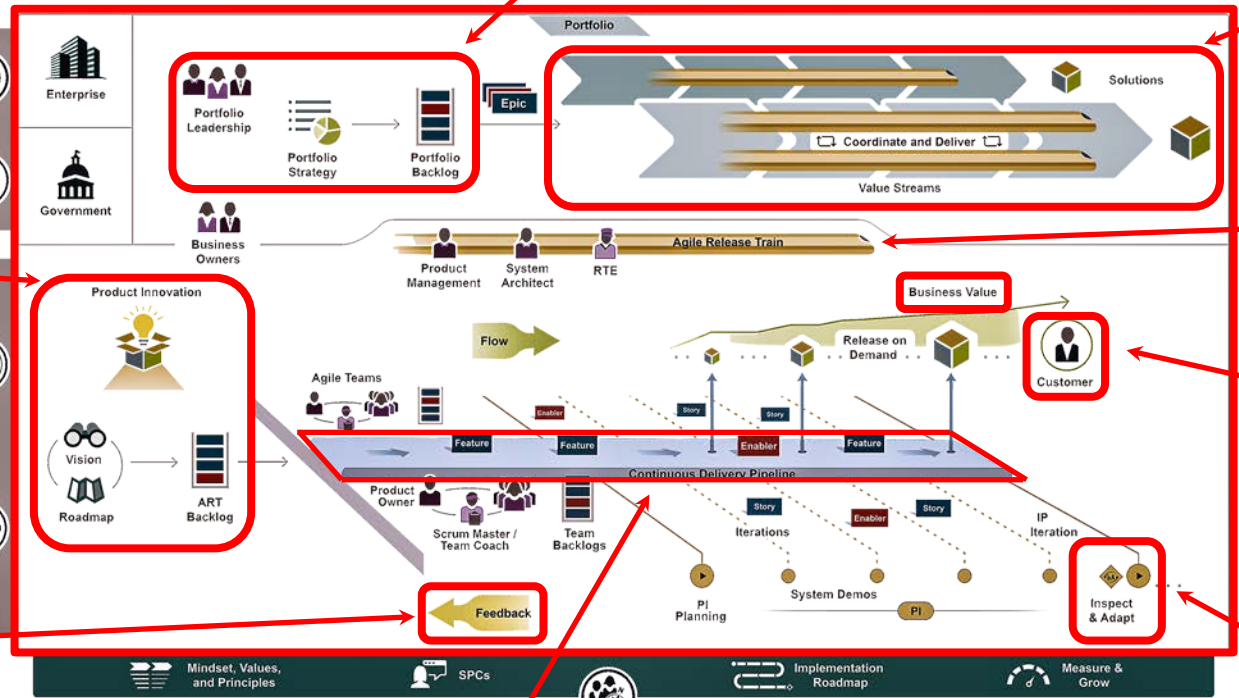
Portfolio

Enterprise

Government

Portfolio Leadership

Portfolio Strategy

Portfolio Backlog

Epic

Solutions

Coordinate and Deliver

Value Streams

Business Owners

Agile Release Train

Product Management

System Architect

RTE

Product Innovation

Business Value

Flow

Release on Demand

Customer

Agile Teams

Enabler

Story

Story

Vision

Roadmap

ART Backlog

Feature

Feature

Enabler

Feature

Continuous Delivery Pipeline

Product Owner

Scrum Master / Team Coach

Team Backlogs

Story

Iterations

Enabler

Story

IP Iteration

PI Planning

System Demos

PI

Inspect & Adapt

Feedback

Mindset, Values, and Principles

SPCs

Implementation Roadmap

Measure & Grow